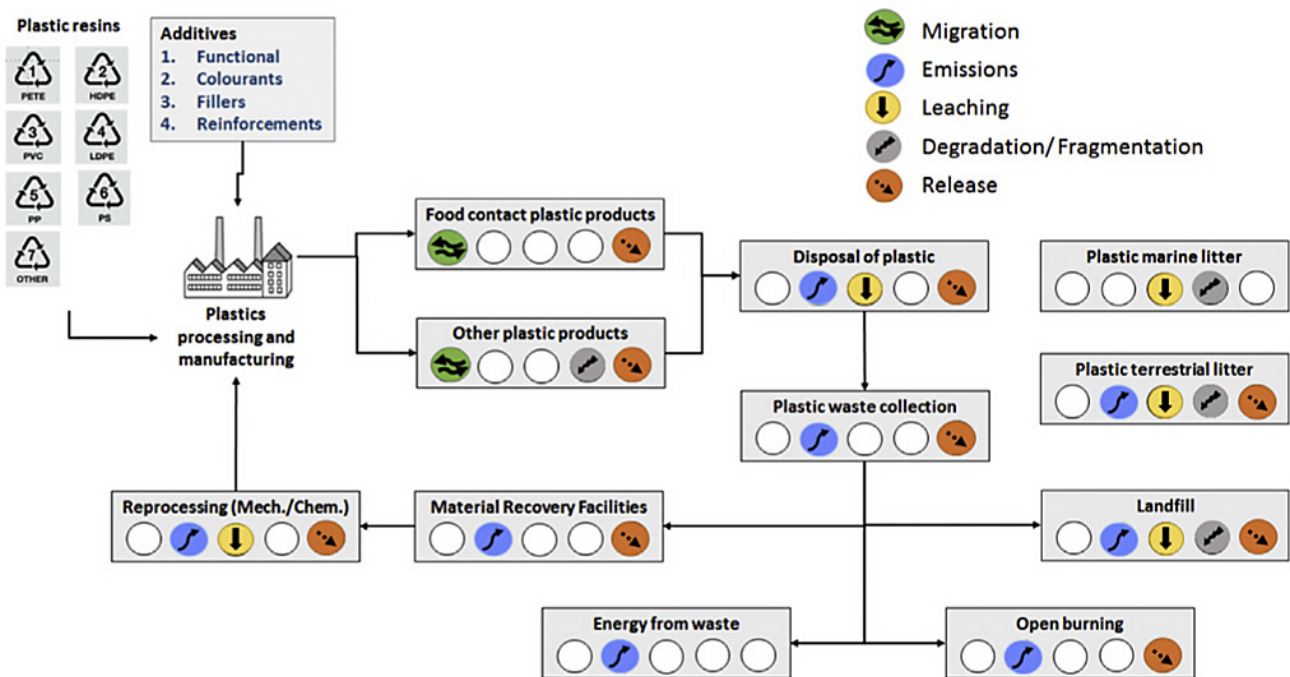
Plastic resins

1 PETE
2 HDPE
3 PVC
4 LDPE
5 PP
6 PS
7 OTHER

Additives
1. Functional
2. Colourants
3. Fillers
4. Reinforcements

Migration
Emissions
Leaching
Degradation/ Fragmentation
Release

Plastics processing and manufacturing

Food contact plastic products

Other plastic products

Disposal of plastic

Plastic marine litter

Plastic terrestrial litter

Plastic waste collection

Reprocessing (Mech./Chem.)

Material Recovery Facilities

Landfill

Energy from waste

Open burning